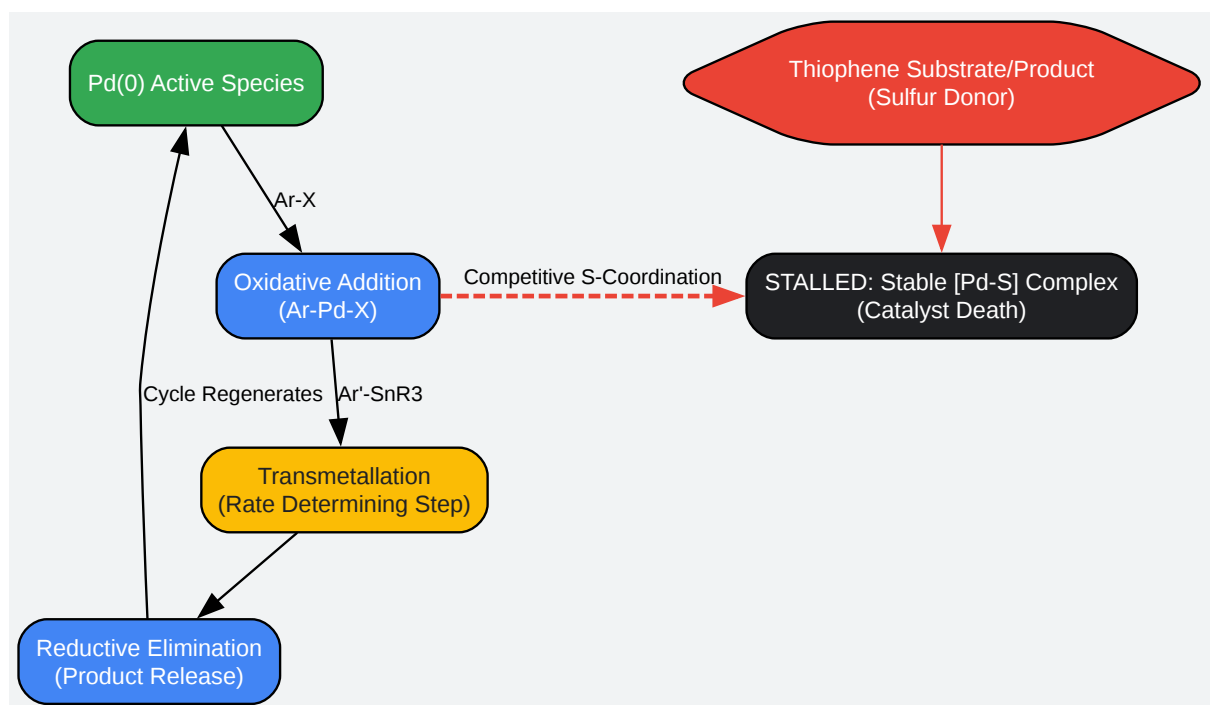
Pd(0) Active Species

Thiophene Substrate/Product
(Sulfur Donor)

Ar-X

Oxidative Addition
(Ar-Pd-X)

Competitive S-Coordination

STALLED: Stable [Pd-S] Complex
(Catalyst Death)

Cycle Regenerates

Ar'-SnR3

Transmetallation
(Rate Determining Step)

Reductive Elimination
(Product Release)